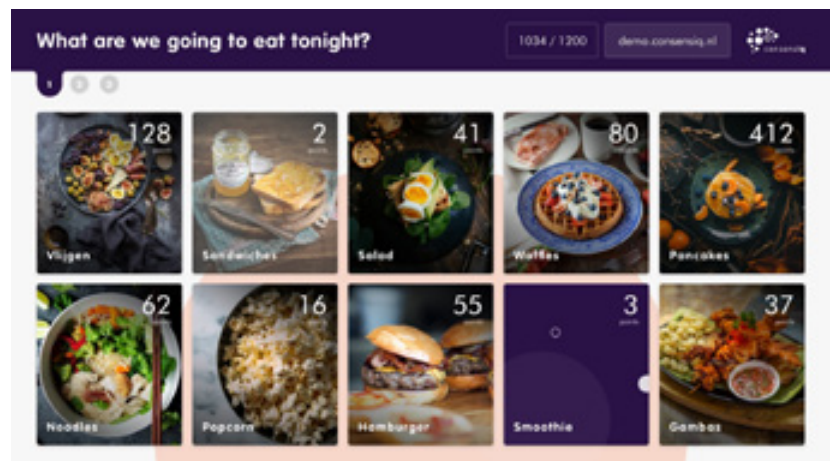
What are we going to eat tonight?

1034 / 1200

demo.consensiq.nl

consensiq

1

2

3

128
points
Vijgen

2
points
Sandwiches

41
points
Salad

80
points
Waffles

412
points
Pancakes

62
points
Noodles

16
points
Popcorn

55
points
Hamburger

3
points
Smoothie

37
points
Gambas